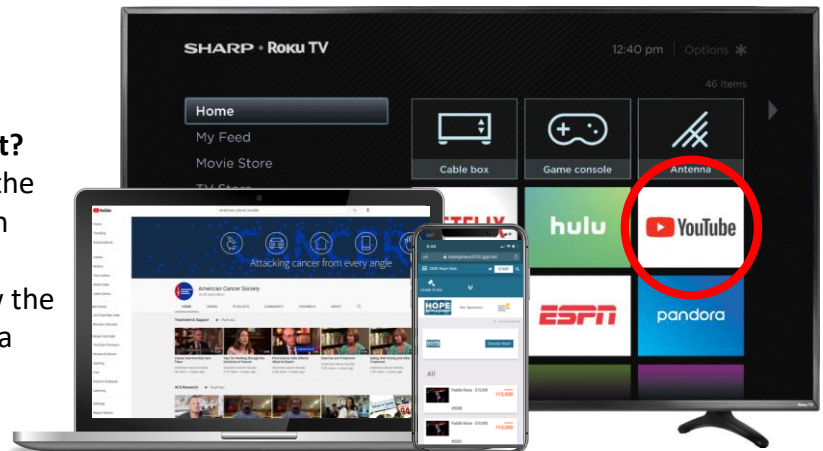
t?
the
n

the
a

SHARP • Roku TV

12:40 pm | Options ✱

46 Items

Home
My Feed
Movie Store
TV Store

Cable box
Game console
Antenna

ETFLIX
hulu
YouTube
ESPN
pandora

YouTube

American Cancer Society

Attacking cancer from every angle

American Cancer Society

HOME VIDEOS PLAYLISTS COMMUNITY CHANNELS ABOUT

Treatment & Support

ACS Research

All

HOPE